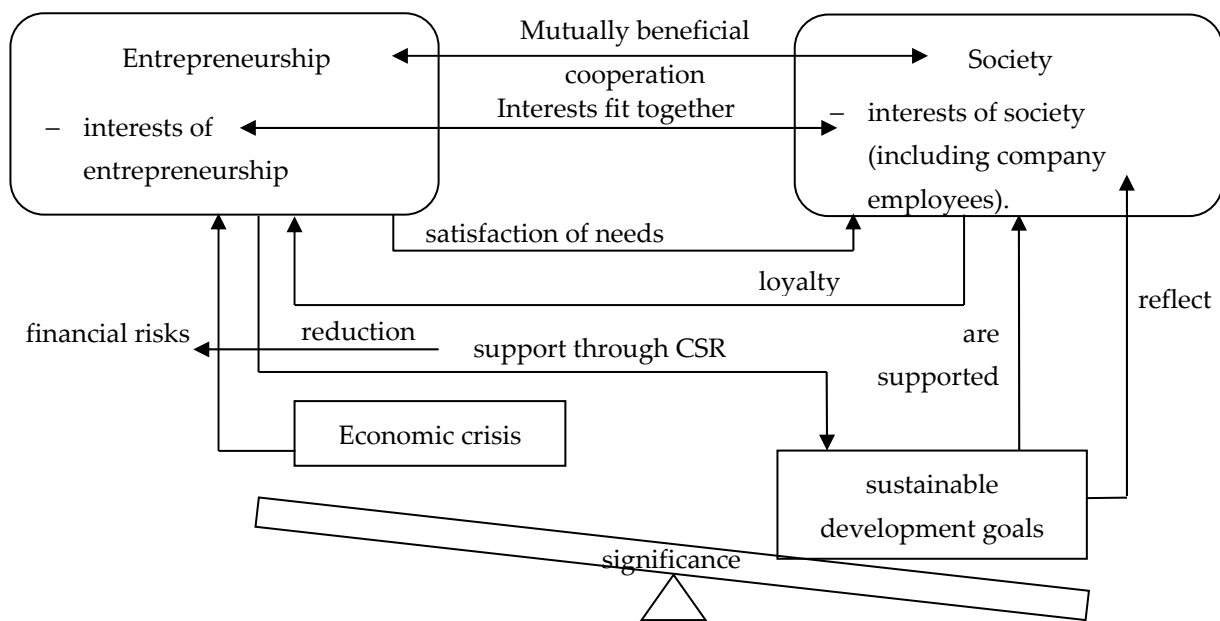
Entrepreneurship

– interests of entrepreneurship

Mutually beneficial cooperation

Interests fit together

Society

– interests of society (including company employees).

satisfaction of needs

loyalty

reflect

financial risks

reduction

support through CSR

are supported

Economic crisis

sustainable development goals

significance